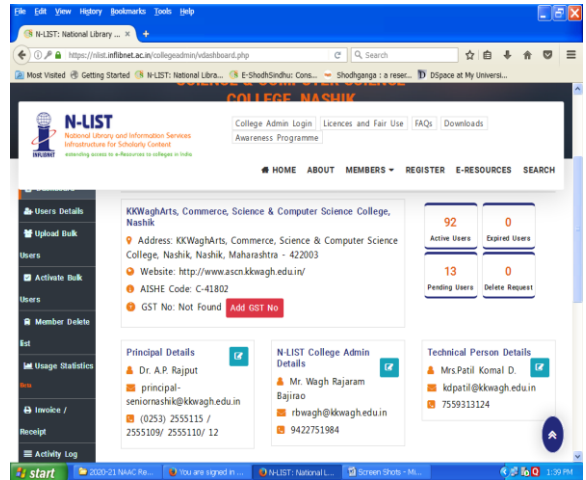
File Edit View History Bookmarks Tools Help

N-LIST: National Library ... ×  +

https://nlist.inflibnet.ac.in/collegeadmin/vdashboard.php

Search

Most Visited  Getting Started  N-LIST: National Libra...  E-ShodhSindhu: Cons...  Shodhganga : a reser...  DSpace at My Universi...

COLLEGE NASHIK

N-LIST
National Library and Information Services Infrastructure for Scholarly Content
extending access to e-Resources to colleges in India
INFLIBNET

College Admin Login  Licences and Fair Use  FAQs  Downloads  Awareness Programme

HOME  ABOUT  MEMBERS ▾  REGISTER  E-RESOURCES  SEARCH

Users Details
Upload Bulk Users
Activate Bulk Users
Member Delete list
Usage Statistics
Invoice / Receipt
Activity Log

KKWaghArts, Commerce, Science & Computer Science College, Nashik
Address: KKWaghArts, Commerce, Science & Computer Science College, Nashik, Nashik, Maharashtra - 422003
Website: http://www.ascn.kkwagh.edu.in/
AISHE Code: C-41802
GST No: Not Found  Add GST No

92
Active Users

0
Expired Users

13
Pending Users

0
Delete Request

Principal Details
Dr. A.P. Rajput
principal-seniornashik@kkwagh.edu.in
(0253) 2555115 / 2555109/ 2555110/ 12

N-LIST College Admin Details
Mr. Wagh Rajaram Bajirao
rbwagh@kkwagh.edu.in
9422751984

Technical Person Details
Mrs.Patil Komal D.
kdpatil@kkwagh.edu.in
7559313124

start  2020-21 NAAC Re...  You are signed in ...  N-LIST: National L...  Screen Shots - Mi...  1:39 PM